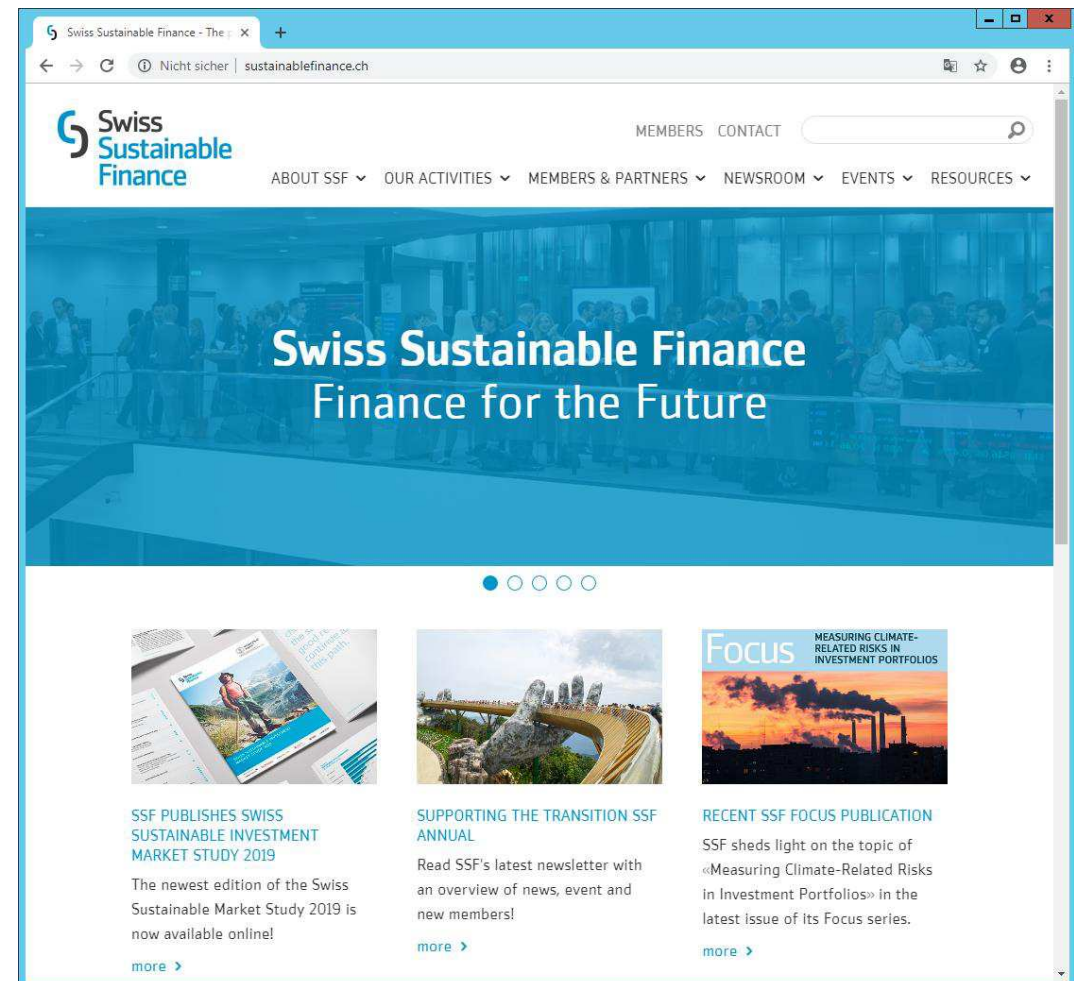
Swiss Sustainable Finance - The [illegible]

Nicht sicher | sustainablefinance.ch

Swiss Sustainable Finance

MEMBERS CONTACT

ABOUT SSF OUR ACTIVITIES MEMBERS & PARTNERS NEWSROOM EVENTS RESOURCES

Swiss Sustainable Finance
Finance for the Future

Focus MEASURING CLIMATE-RELATED RISKS IN INVESTMENT PORTFOLIOS

SSF PUBLISHES SWISS SUSTAINABLE INVESTMENT MARKET STUDY 2019

The newest edition of the Swiss Sustainable Market Study 2019 is now available online!

more >

SUPPORTING THE TRANSITION SSF ANNUAL

Read SSF's latest newsletter with an overview of news, event and new members!

more >

RECENT SSF FOCUS PUBLICATION

SSF sheds light on the topic of «Measuring Climate-Related Risks in Investment Portfolios» in the latest issue of its Focus series.

more >